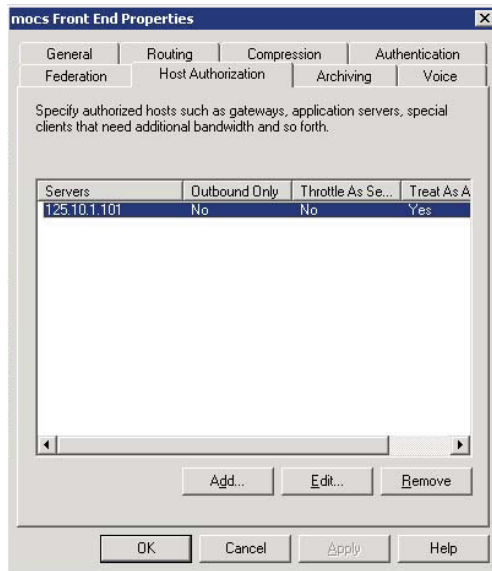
mocs Front End Properties

General
Routing
Compression
Authentication
Federation
Host Authorization
Archiving
Voice

Specify authorized hosts such as gateways, application servers, special clients that need additional bandwidth and so forth.

| Servers | Outbound Only | Throttle As Se... | Treat As A |
|---|---|---|---|
| 125.10.1.101 | No | No | Yes |

Add...
Edit...
Remove

OK
Cancel
Apply
Help